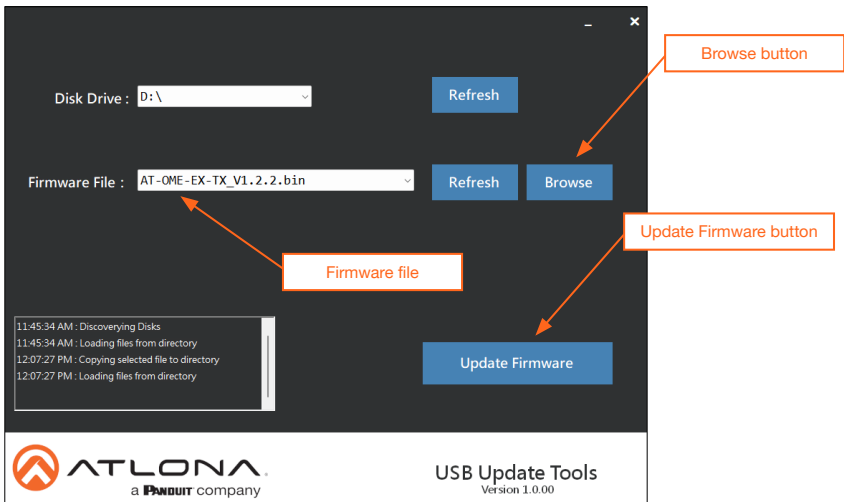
_ ✕

Browse button

Disk Drive : D:\

Refresh

Firmware File : AT-OME-EX-TX_V1.2.2.bin

Refresh

Browse

Update Firmware button

Firmware file

11:45:34 AM : Discoverying Disks
11:45:34 AM : Loading files from directory
12:07:27 PM : Copying selected file to directory
12:07:27 PM : Loading files from directory

Update Firmware

ATLONA
a PANDUIT company

USB Update Tools
Version 1.0.00